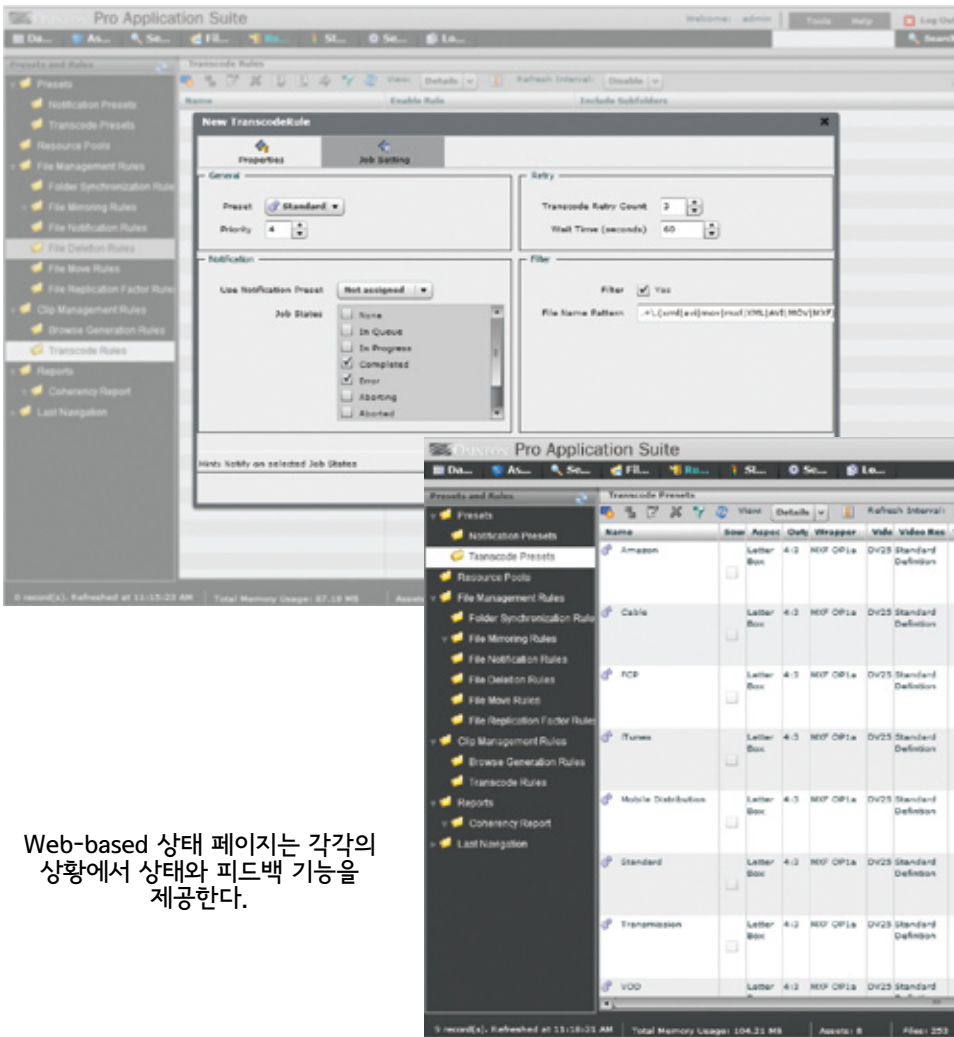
Pro Application Suite

Welcome: admin | Tools | Help | Log Out

Da... | As... | Se... | Fil... | Ru... | St... | Se... | Lo... | Search

Presets and Rules

Presets
Notification Presets
Transcode Presets
Resource Pools
File Management Rules
Folder Synchronization Rules
File Mirroring Rules
File Notification Rules
File Deletion Rules
File Move Rules
File Replication Factor Rules
Clip Management Rules
Browse Generation Rules
Transcode Rules
Reports
Coherency Report
Last Navigation

Transcode Rules

View: Details | Refresh Interval: Disable

| Name | Enable Rule | Include Subfolders |
|---|---|---|

New TranscodeRule

Properties | Job Setting

General
Preset: Standard
Priority: 4

Retry
Transcode Retry Count: 3
Wait Time (seconds): 60

Notification
Use Notification Preset: Not assigned
Job States:
None
In Queue
In Progress
Completed
Error
Aborting
Aborted

Filter
Filter: Yes
File Name Pattern: .+\.(xml|avi|mov|mxf|XML|AVI|MOV|MXF)

Hint: Notify on selected Job States

0 record(s). Refreshed at 11:15:23 AM | Total Memory Usage: 67.16 MB | Assets

Pro Application Suite

Da... | As... | Se... | Fil... | Ru... | St... | Se... | Lo...

Presets and Rules

Presets
Notification Presets
Transcode Presets
Resource Pools
File Management Rules
Folder Synchronization Rules
File Mirroring Rules
File Notification Rules
File Deletion Rules
File Move Rules
File Replication Factor Rules
Clip Management Rules
Browse Generation Rules
Transcode Rules
Reports
Coherency Report
Last Navigation

Transcode Presets

View: Details | Refresh Interval:

| Name | Sow | Aspec | Outy | Wrapper | Vide | Video Res |
|---|---|---|---|---|---|---|
| Amazon | | Letter Box | 4:3 | MXF OP1a | DV25 | Standard Definition |
| Cable | | Letter Box | 4:3 | MXF OP1a | DV25 | Standard Definition |
| FCP | | Letter Box | 4:3 | MXF OP1a | DV25 | Standard Definition |
| iTunes | | Letter Box | 4:3 | MXF OP1a | DV25 | Standard Definition |
| Mobile Distribution | | Letter Box | 4:3 | MXF OP1a | DV25 | Standard Definition |
| Standard | | Letter Box | 4:3 | MXF OP1a | DV25 | Standard Definition |
| Transmission | | Letter Box | 4:3 | MXF OP1a | DV25 | Standard Definition |
| VOD | | Letter | 4:3 | MXF OP1a | DV25 | Standard |

9 record(s). Refreshed at 11:18:31 AM | Total Memory Usage: 104.21 MB | Assets: 8 | Files: 253

Web-based 상태 페이지는 각각의 상황에서 상태와 피드백 기능을 제공한다.